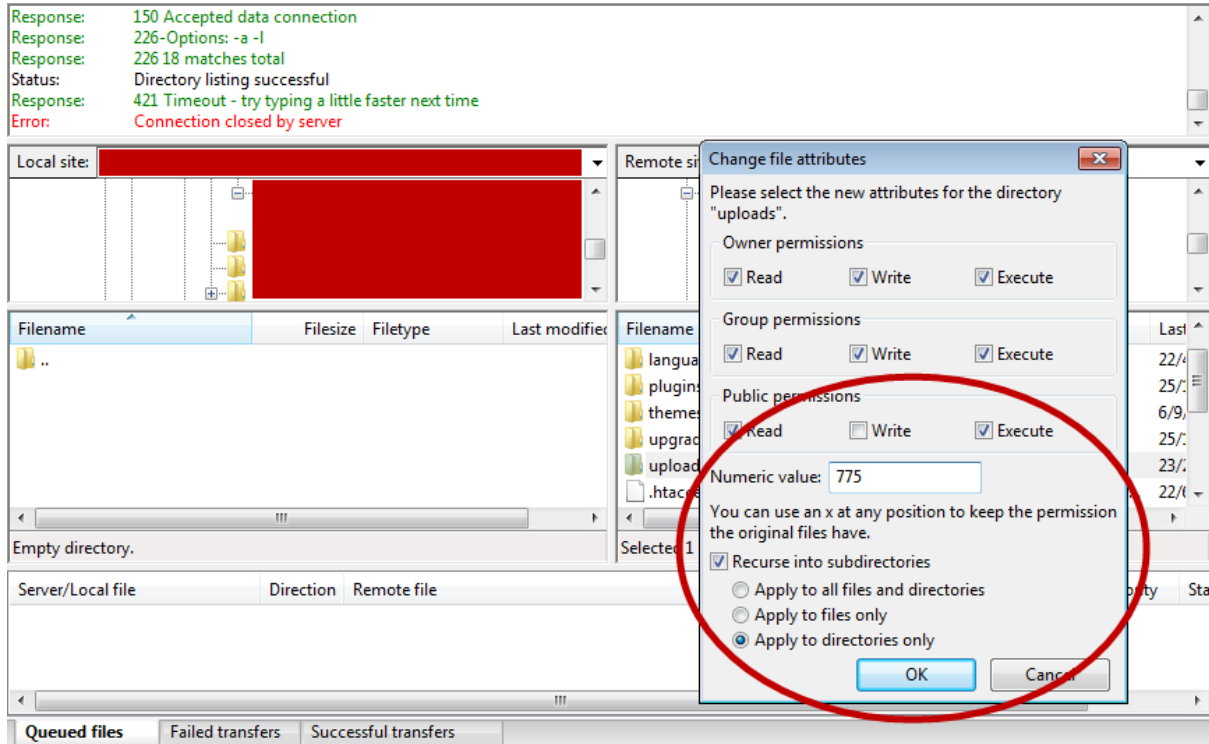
Response: 150 Accepted data connection
Response: 226-Options: -a -l
Response: 226 18 matches total
Status: Directory listing successful
Response: 421 Timeout - try typing a little faster next time
Error: Connection closed by server

Local site:

| Filename | Filesize | Filetype | Last modified |
|---|---|---|---|
| .. | | | |

Empty directory.

Remote si

| Filename | Last |
|---|---|
| langua | 22/4 |
| plugins | 25/1 |
| themes | 6/9/ |
| upgrad | 25/1 |
| upload | 23/2 |
| .htacc | 22/0 |

Selected 1

Change file attributes

Please select the new attributes for the directory "uploads".

Owner permissions
Read Write Execute

Group permissions
Read Write Execute

Public permissions
Read Write Execute

Numeric value: 775

You can use an x at any position to keep the permission the original files have.

Recurse into subdirectories
Apply to all files and directories
Apply to files only
Apply to directories only

OK Cancel

| Server/Local file | Direction | Remote file | rity | Sta |
|---|---|---|---|---|

Queued files | Failed transfers | Successful transfers